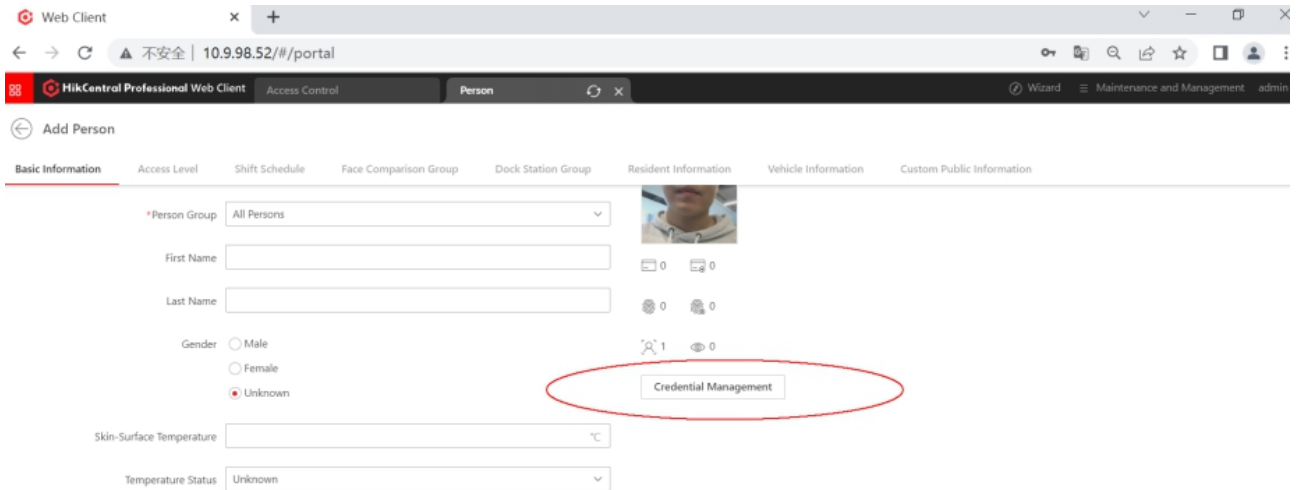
Web Client
不安全 | 10.9.98.52/#/portal
HikCentral Professional Web Client
Access Control
Person
Wizard
Maintenance and Management
admin
Add Person
Basic Information
Access Level
Shift Schedule
Face Comparison Group
Dock Station Group
Resident Information
Vehicle Information
Custom Public Information
*Person Group
All Persons
First Name
Last Name
Gender
Male
Female
Unknown
Skin-Surface Temperature
℃
Temperature Status
Unknown
0
0
0
0
1
0
Credential Management